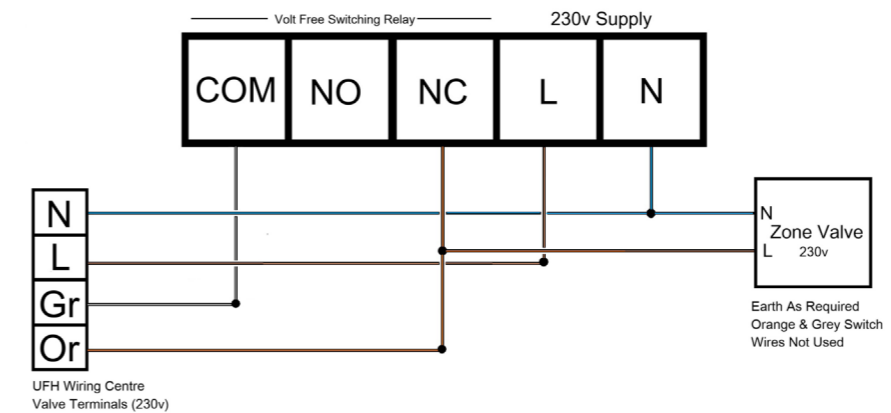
Volt Free Switching Relay

230v Supply

| COM | NO | NC | L | N |
|---|---|---|---|---|

N
L
Gr
Or

UFH Wiring Centre
Valve Terminals (230v)

N
L
Zone Valve
230v

Earth As Required
Orange & Grey Switch
Wires Not Used